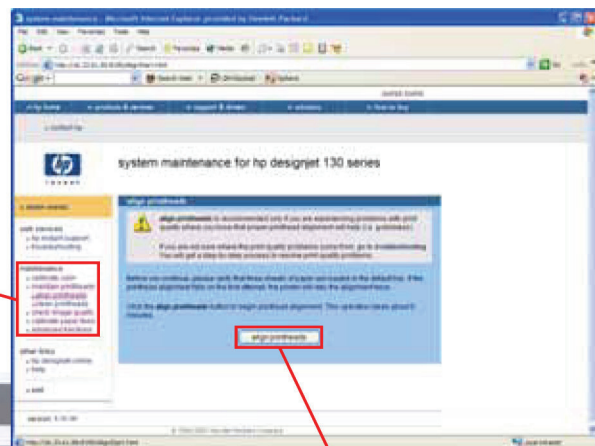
system maintenance - Microsoft Internet Explorer provided by Hewlett Packard

system maintenance for hp designjet 130 series

align printheads

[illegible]

align printheads

© 1994-2003 Hewlett-Packard Company

version: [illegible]

hp home | products & services | support & drivers | solutions | how to buy

contact hp

invent

web services
hp instant support
troubleshooting

maintenance
calibrate color
maintain printheads
align printheads
clean printheads
check image quality
calibrate paper feed
advanced functions

other links
hp designjet online
help

exit

Local intranet